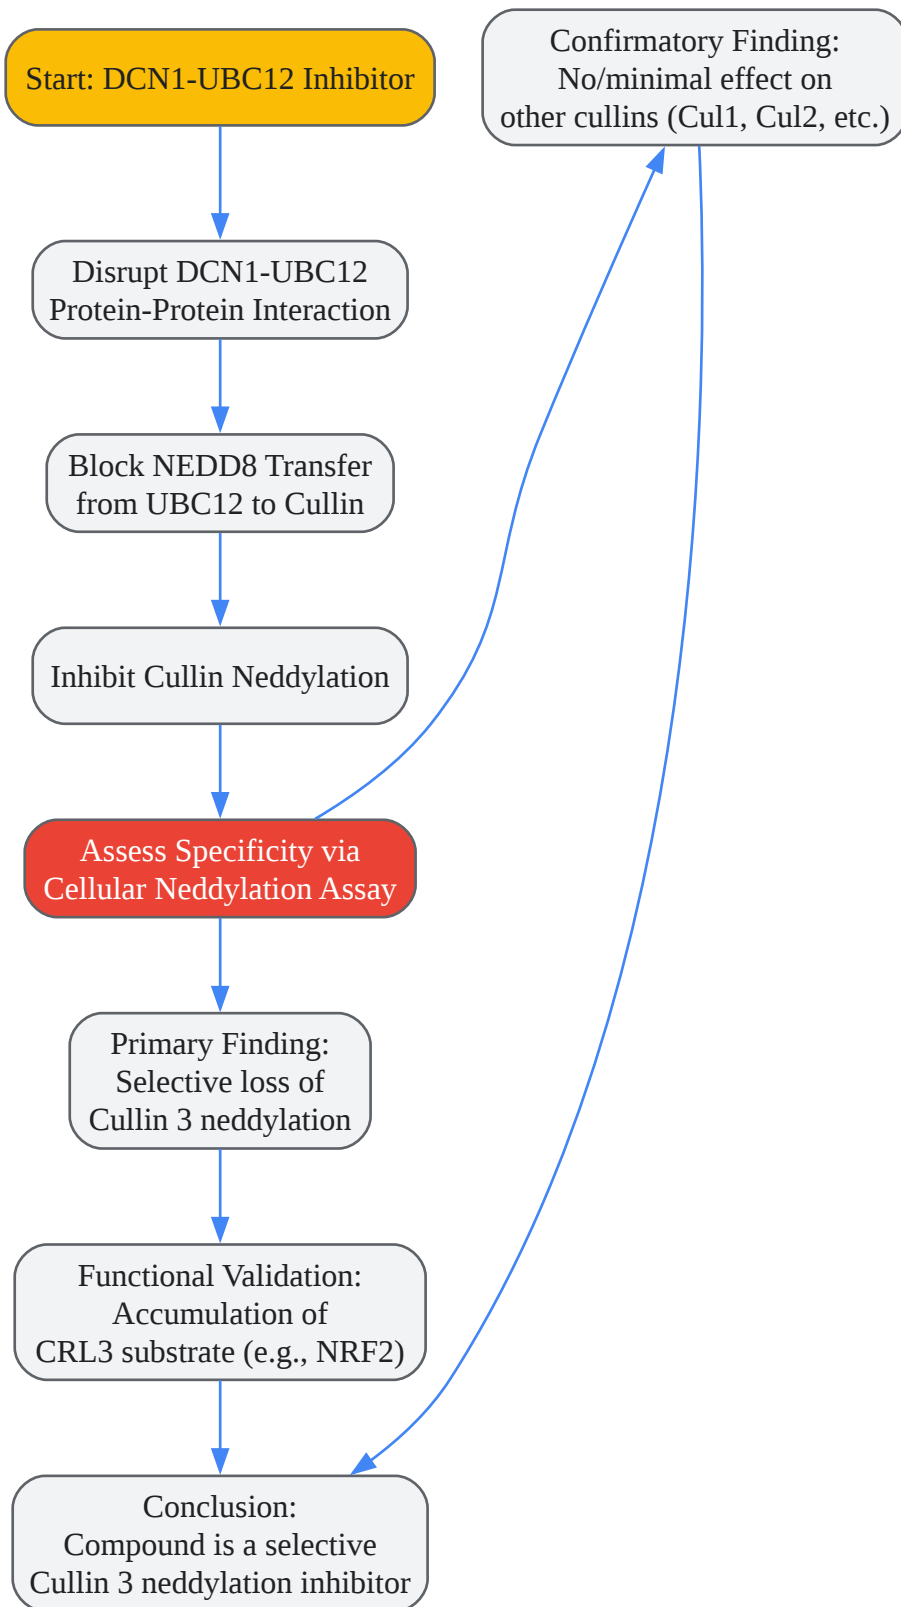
Start: DCN1-UBC12 Inhibitor

Confirmatory Finding:
No/minimal effect on
other cullins (Cul1, Cul2, etc.)

Disrupt DCN1-UBC12
Protein-Protein Interaction

Block NEDD8 Transfer
from UBC12 to Cullin

Inhibit Cullin Neddylation

Assess Specificity via
Cellular Neddylation Assay

Primary Finding:
Selective loss of
Cullin 3 neddylation

Functional Validation:
Accumulation of
CRL3 substrate (e.g., NRF2)

Conclusion:
Compound is a selective
Cullin 3 neddylation inhibitor